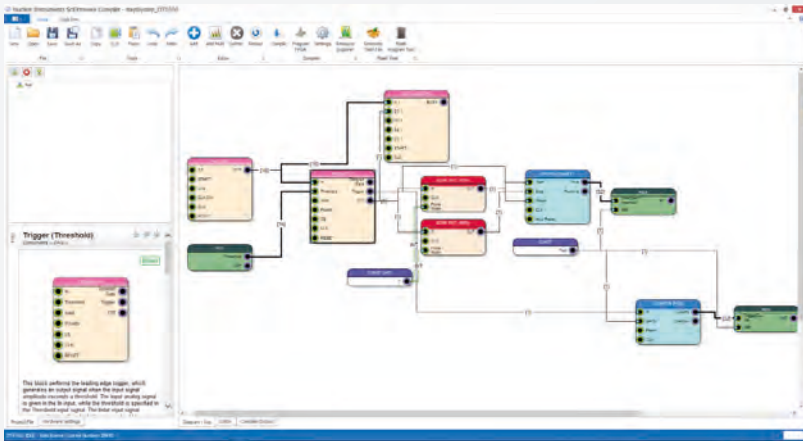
Nuclear Instruments SciCompiler Compiler

File

Home

New Open Save Save as Copy Cut Paste Undo Redo Add Add Field Delete Rename Compile Program Settings Simulate

Trigger (Threshold)

Threshold

This block performs the leading edge trigger, which generates an output signal when the input signal amplitude exceeds a threshold. The input analog signal is given to the IN input, while the threshold is specified in the Threshold input signal.

Project File

Hardware Settings

Diagram

Code

Compiler Errors